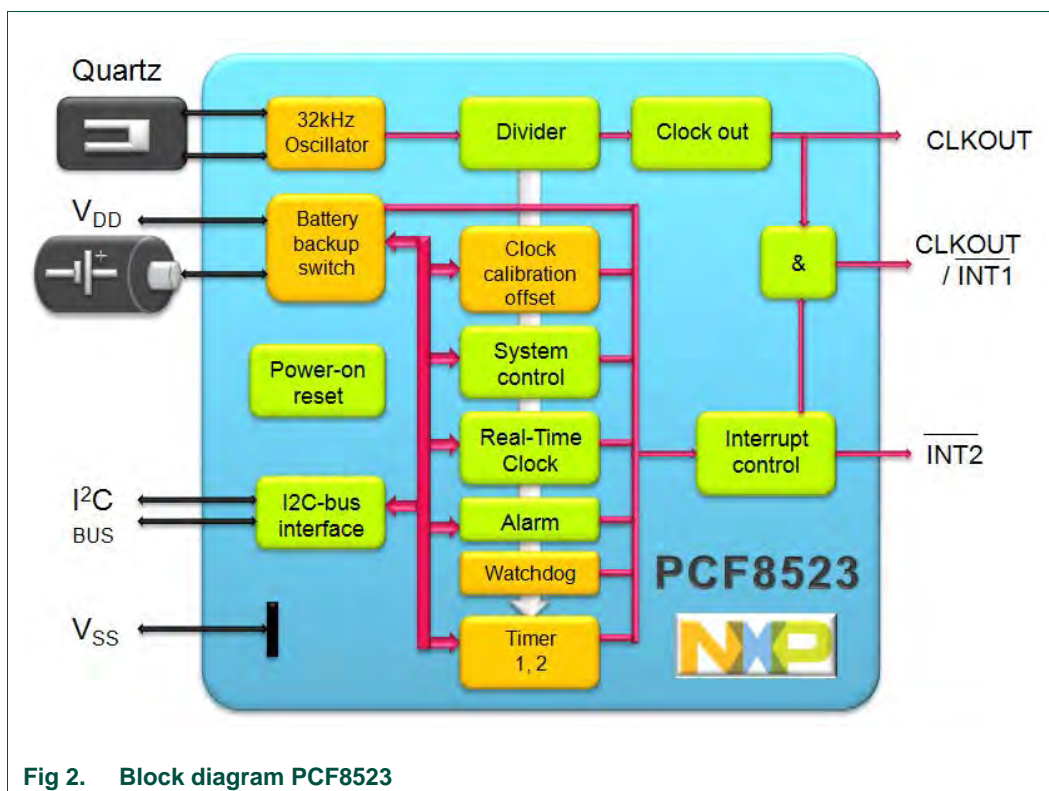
Quartz

32kHz Oscillator

Divider

Clock out

CLKOUT

$V_{DD}$

+

Battery backup switch

Clock calibration offset

&

CLKOUT / $\overline{INT1}$

Power-on reset

System control

Real-Time Clock

Interrupt control

$\overline{INT2}$

$I^2C$ BUS

I2C-bus interface

Alarm

Watchdog

PCF8523

$V_{SS}$

Timer 1, 2

NXP

Fig 2. Block diagram PCF8523